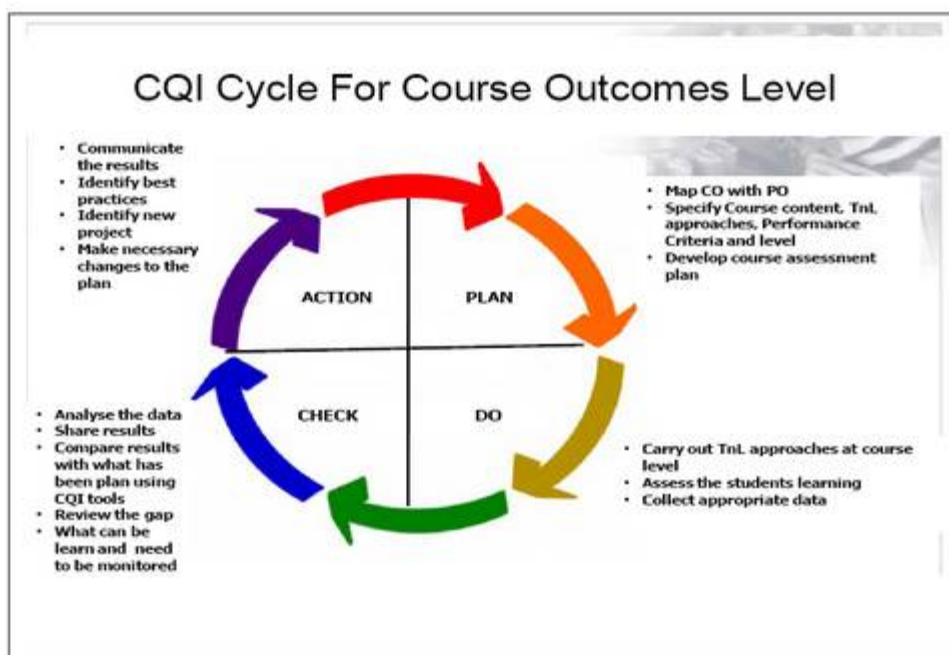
CQI Cycle For Course Outcomes Level

- Communicate the results
- Identify best practices
- Identify new project
- Make necessary changes to the plan

- Map CO with PO
- Specify Course content, TnL approaches, Performance Criteria and level
- Develop course assessment plan

ACTION

PLAN

CHECK

DO

- Analyse the data
- Share results
- Compare results with what has been plan using CQI tools
- Review the gap
- What can be learn and need to be monitored

- Carry out TnL approaches at course level
- Assess the students learning
- Collect appropriate data